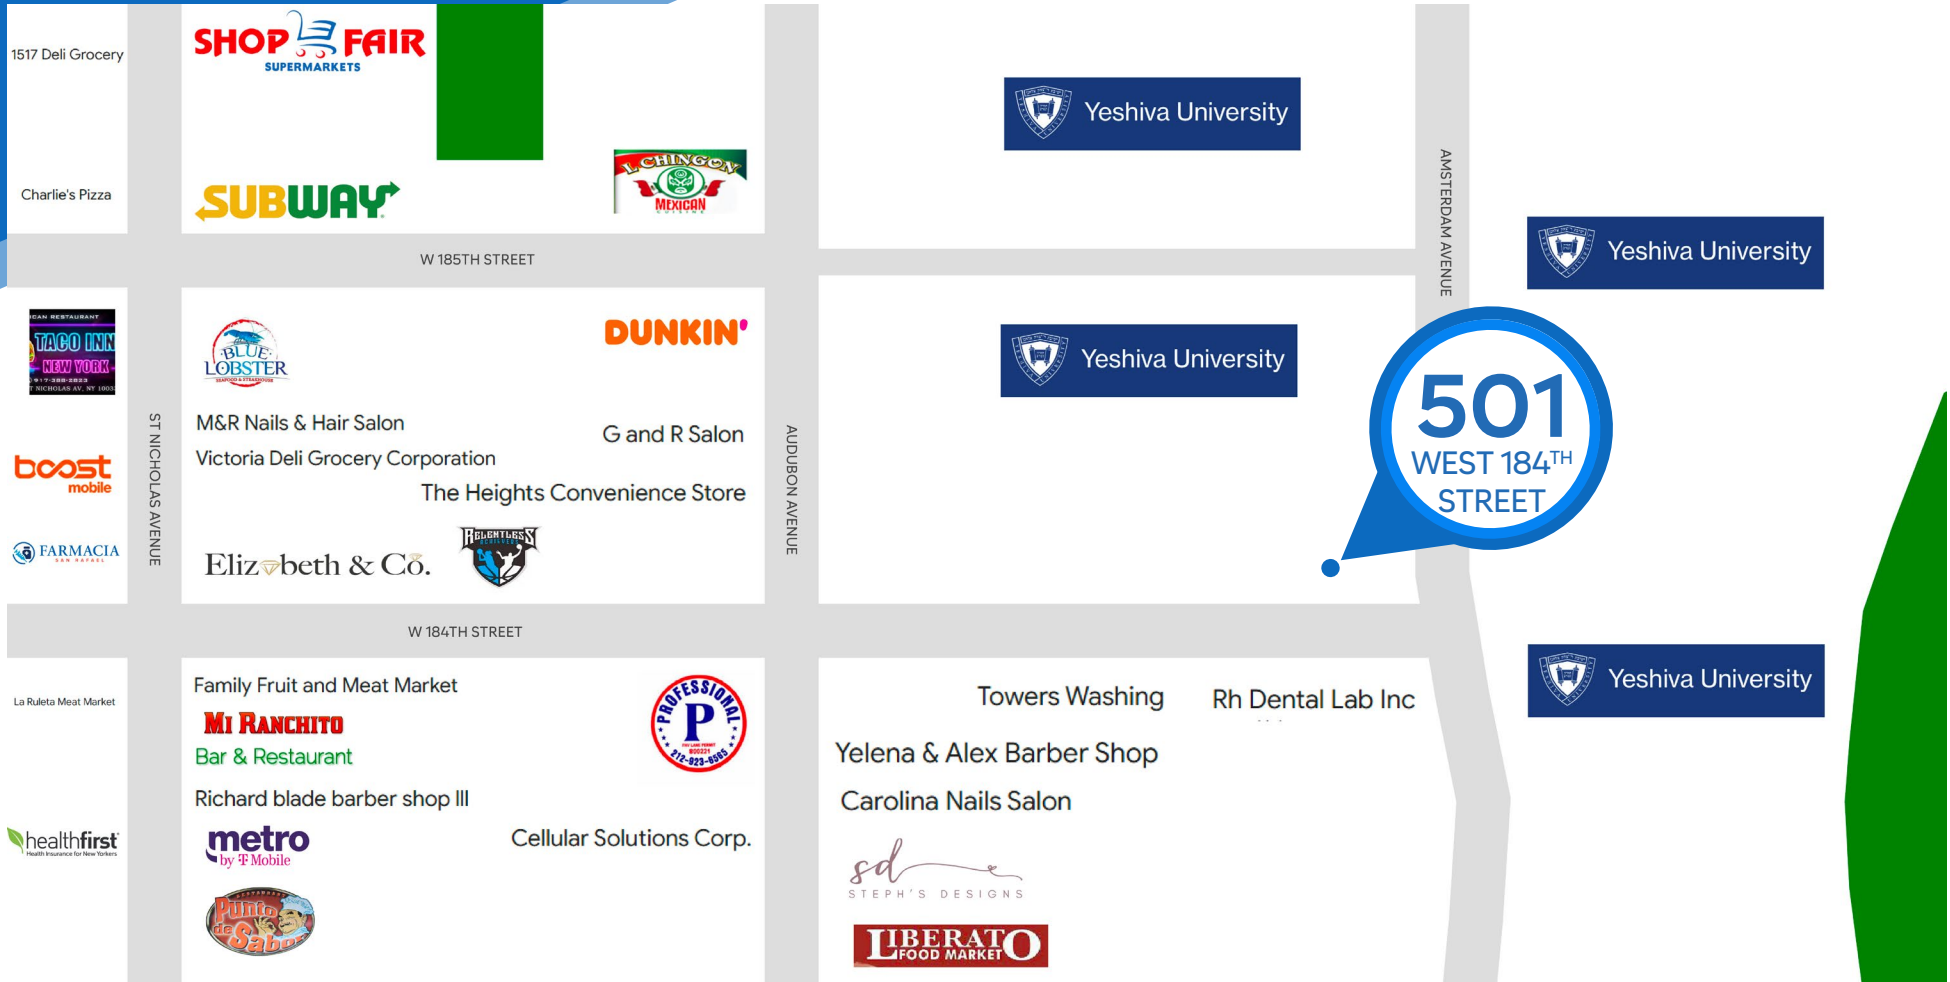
1517 Deli Grocery

Charlie's Pizza

SHOP FAIR SUPERMARKETS

SUBWAY

EL CHINGON MEXICAN

Yeshiva University

Yeshiva University

Yeshiva University

Yeshiva University

AMSTERDAM AVENUE

W 185TH STREET

TACO INN NEW YORK

boost mobile

FARMACIA SAN RAFAEL

ST NICHOLAS AVENUE

BLUE LOBSTER

DUNKIN'

M&R Nails & Hair Salon

G and R Salon

Victoria Deli Grocery Corporation

The Heights Convenience Store

Elizabeth & Co.

RELENTLESS

AUDUBON AVENUE

501 WEST 184TH STREET

W 184TH STREET

La Ruleta Meat Market

healthfirst Health Insurance for New Yorkers

Family Fruit and Meat Market

MI RANCHITO Bar & Restaurant

PROFESSIONAL P 212-923-6565

Richard blade barber shop III

metro by T-Mobile

Cellular Solutions Corp.

Punto de Sabor

Towers Washing

Rh Dental Lab Inc

Yelena & Alex Barber Shop

Carolina Nails Salon

sd STEPH'S DESIGNS

LIBERATO FOOD MARKET